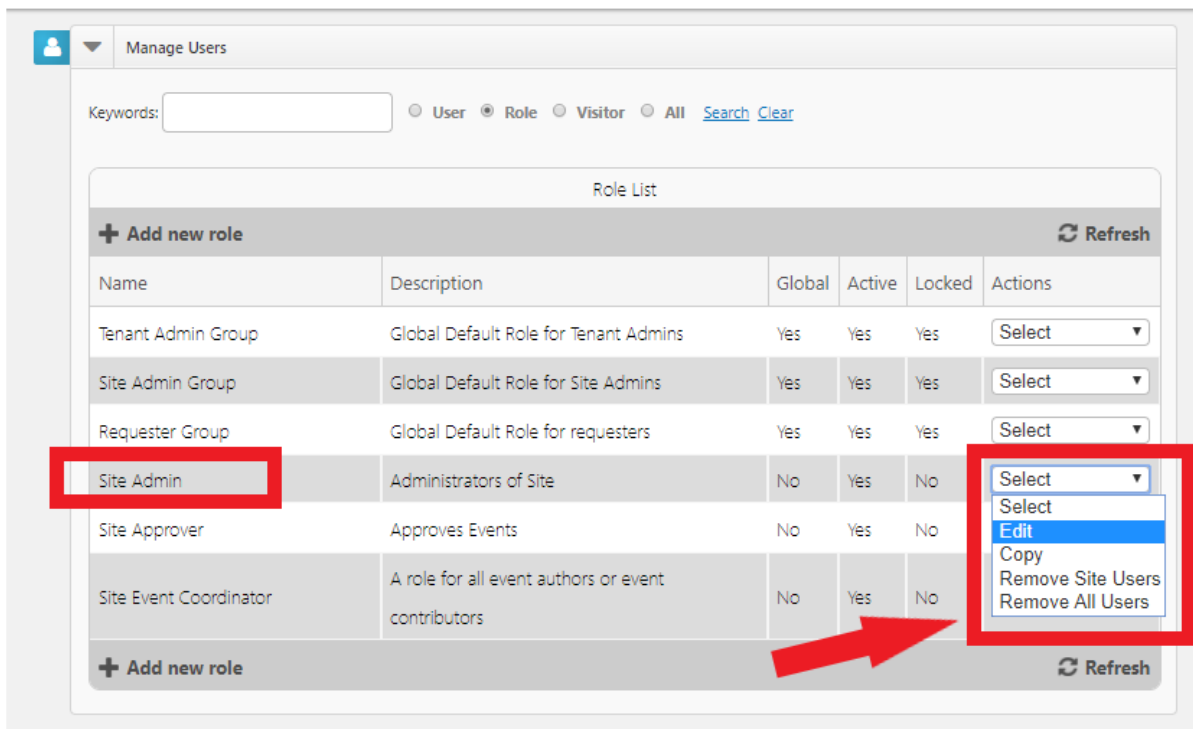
Manage Users

Keywords: User Role Visitor All Search Clear

Role List

Add new role Refresh

| Name | Description | Global | Active | Locked | Actions |
|---|---|---|---|---|---|
| Tenant Admin Group | Global Default Role for Tenant Admins | Yes | Yes | Yes | Select |
| Site Admin Group | Global Default Role for Site Admins | Yes | Yes | Yes | Select |
| Requester Group | Global Default Role for requesters | Yes | Yes | Yes | Select |
| Site Admin | Administrators of Site | No | Yes | No | Select |
| Site Approver | Approves Events | No | Yes | No | |
| Site Event Coordinator | A role for all event authors or event contributors | No | Yes | No | |

Select
Edit
Copy
Remove Site Users
Remove All Users

Add new role Refresh